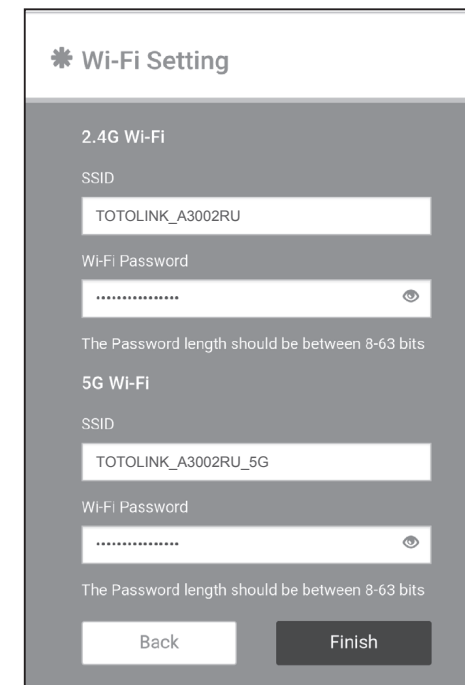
Wi-Fi Setting

2.4G Wi-Fi

SSID

TOTOLINK_A3002RU

Wi-Fi Password

················

The Password length should be between 8-63 bits

5G Wi-Fi

SSID

TOTOLINK_A3002RU_5G

Wi-Fi Password

················

The Password length should be between 8-63 bits

Back

Finish